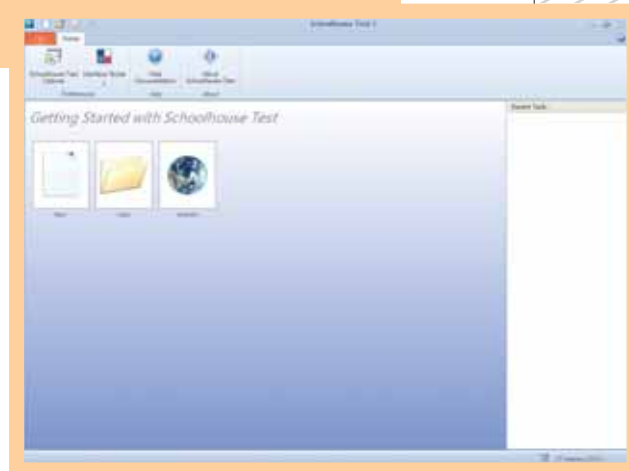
Schoolhouse Test 3

Home

Schoolhouse Test Options

Interface Style

Preferences

View Documentation

Help

About Schoolhouse Test

About

Getting Started with Schoolhouse Test

New

Open

Website

Recent Tests

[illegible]